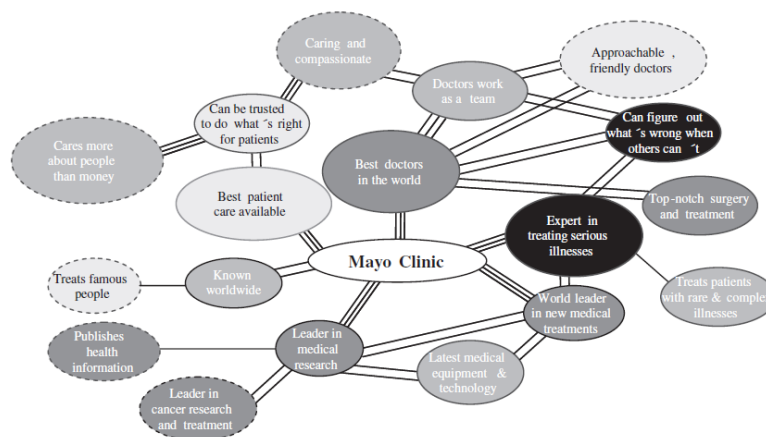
Caring and compassionate

Approachable, friendly doctors

Doctors work as a team

Can be trusted to do what ´s right for patients

Can figure out what ´s wrong when others can ´t

Cares more about people than money

Best doctors in the world

Best patient care available

Top-notch surgery and treatment

Expert in treating serious illnesses

Mayo Clinic

Treats famous people

Known worldwide

Treats patients with rare & comple illnesses

World leader in new medical treatments

Publishes health information

Leader in medical research

Latest medical equipment & technology

Leader in cancer research and treatment